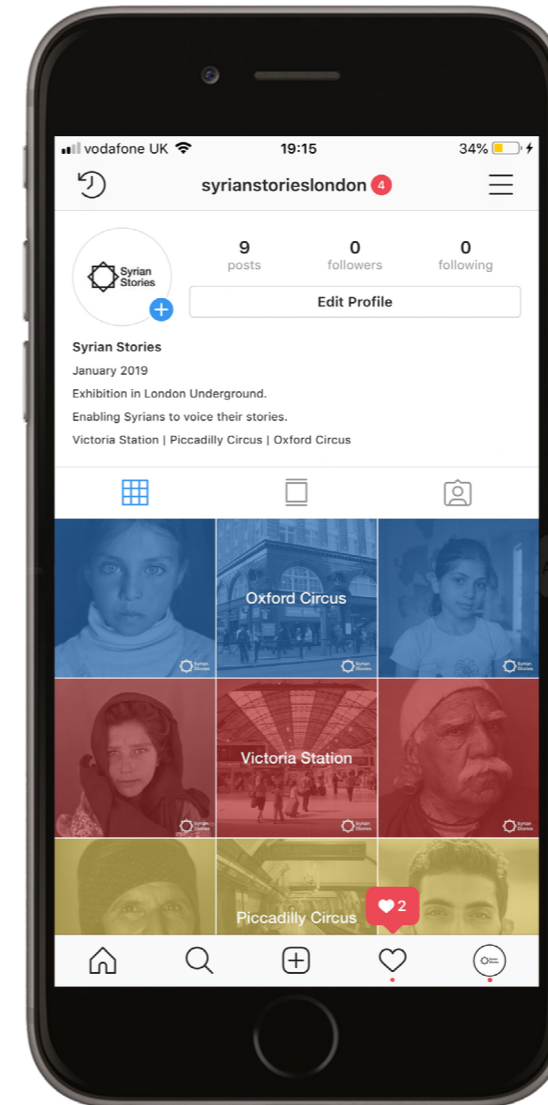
vodafone UK 19:15 34%

syrianstorieslondon 4

Syrian Stories

9 posts
0 followers
0 following

Edit Profile

Syrian Stories
January 2019
Exhibition in London Underground.
Enabling Syrians to voice their stories.
Victoria Station | Piccadilly Circus | Oxford Circus

Syrian Stories

Oxford Circus

Syrian Stories

Syrian Stories

Syrian Stories

Victoria Station

Syrian Stories

Syrian Stories

Piccadilly Circus

2